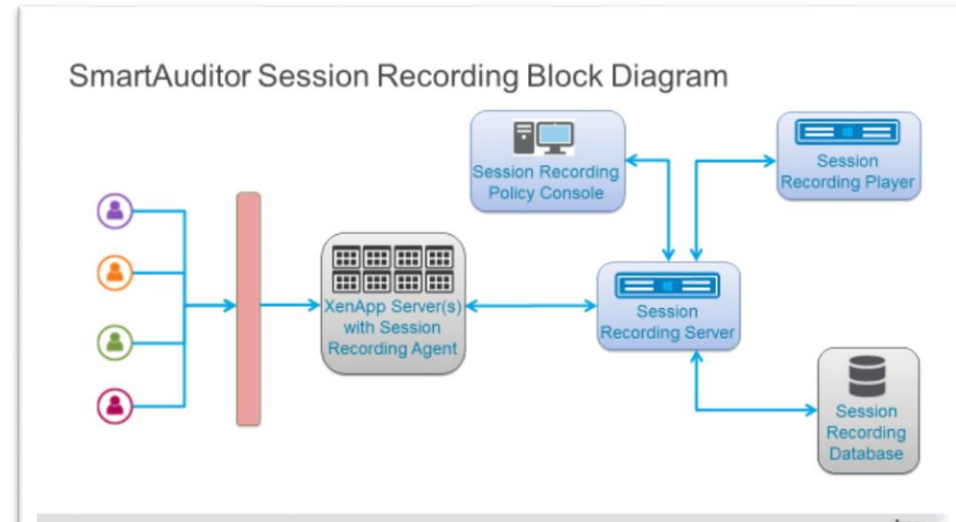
SmartAuditor Session Recording Block Diagram

Session Recording Policy Console

Session Recording Player

XenApp Server(s) with Session Recording Agent

Session Recording Server

Session Recording Database